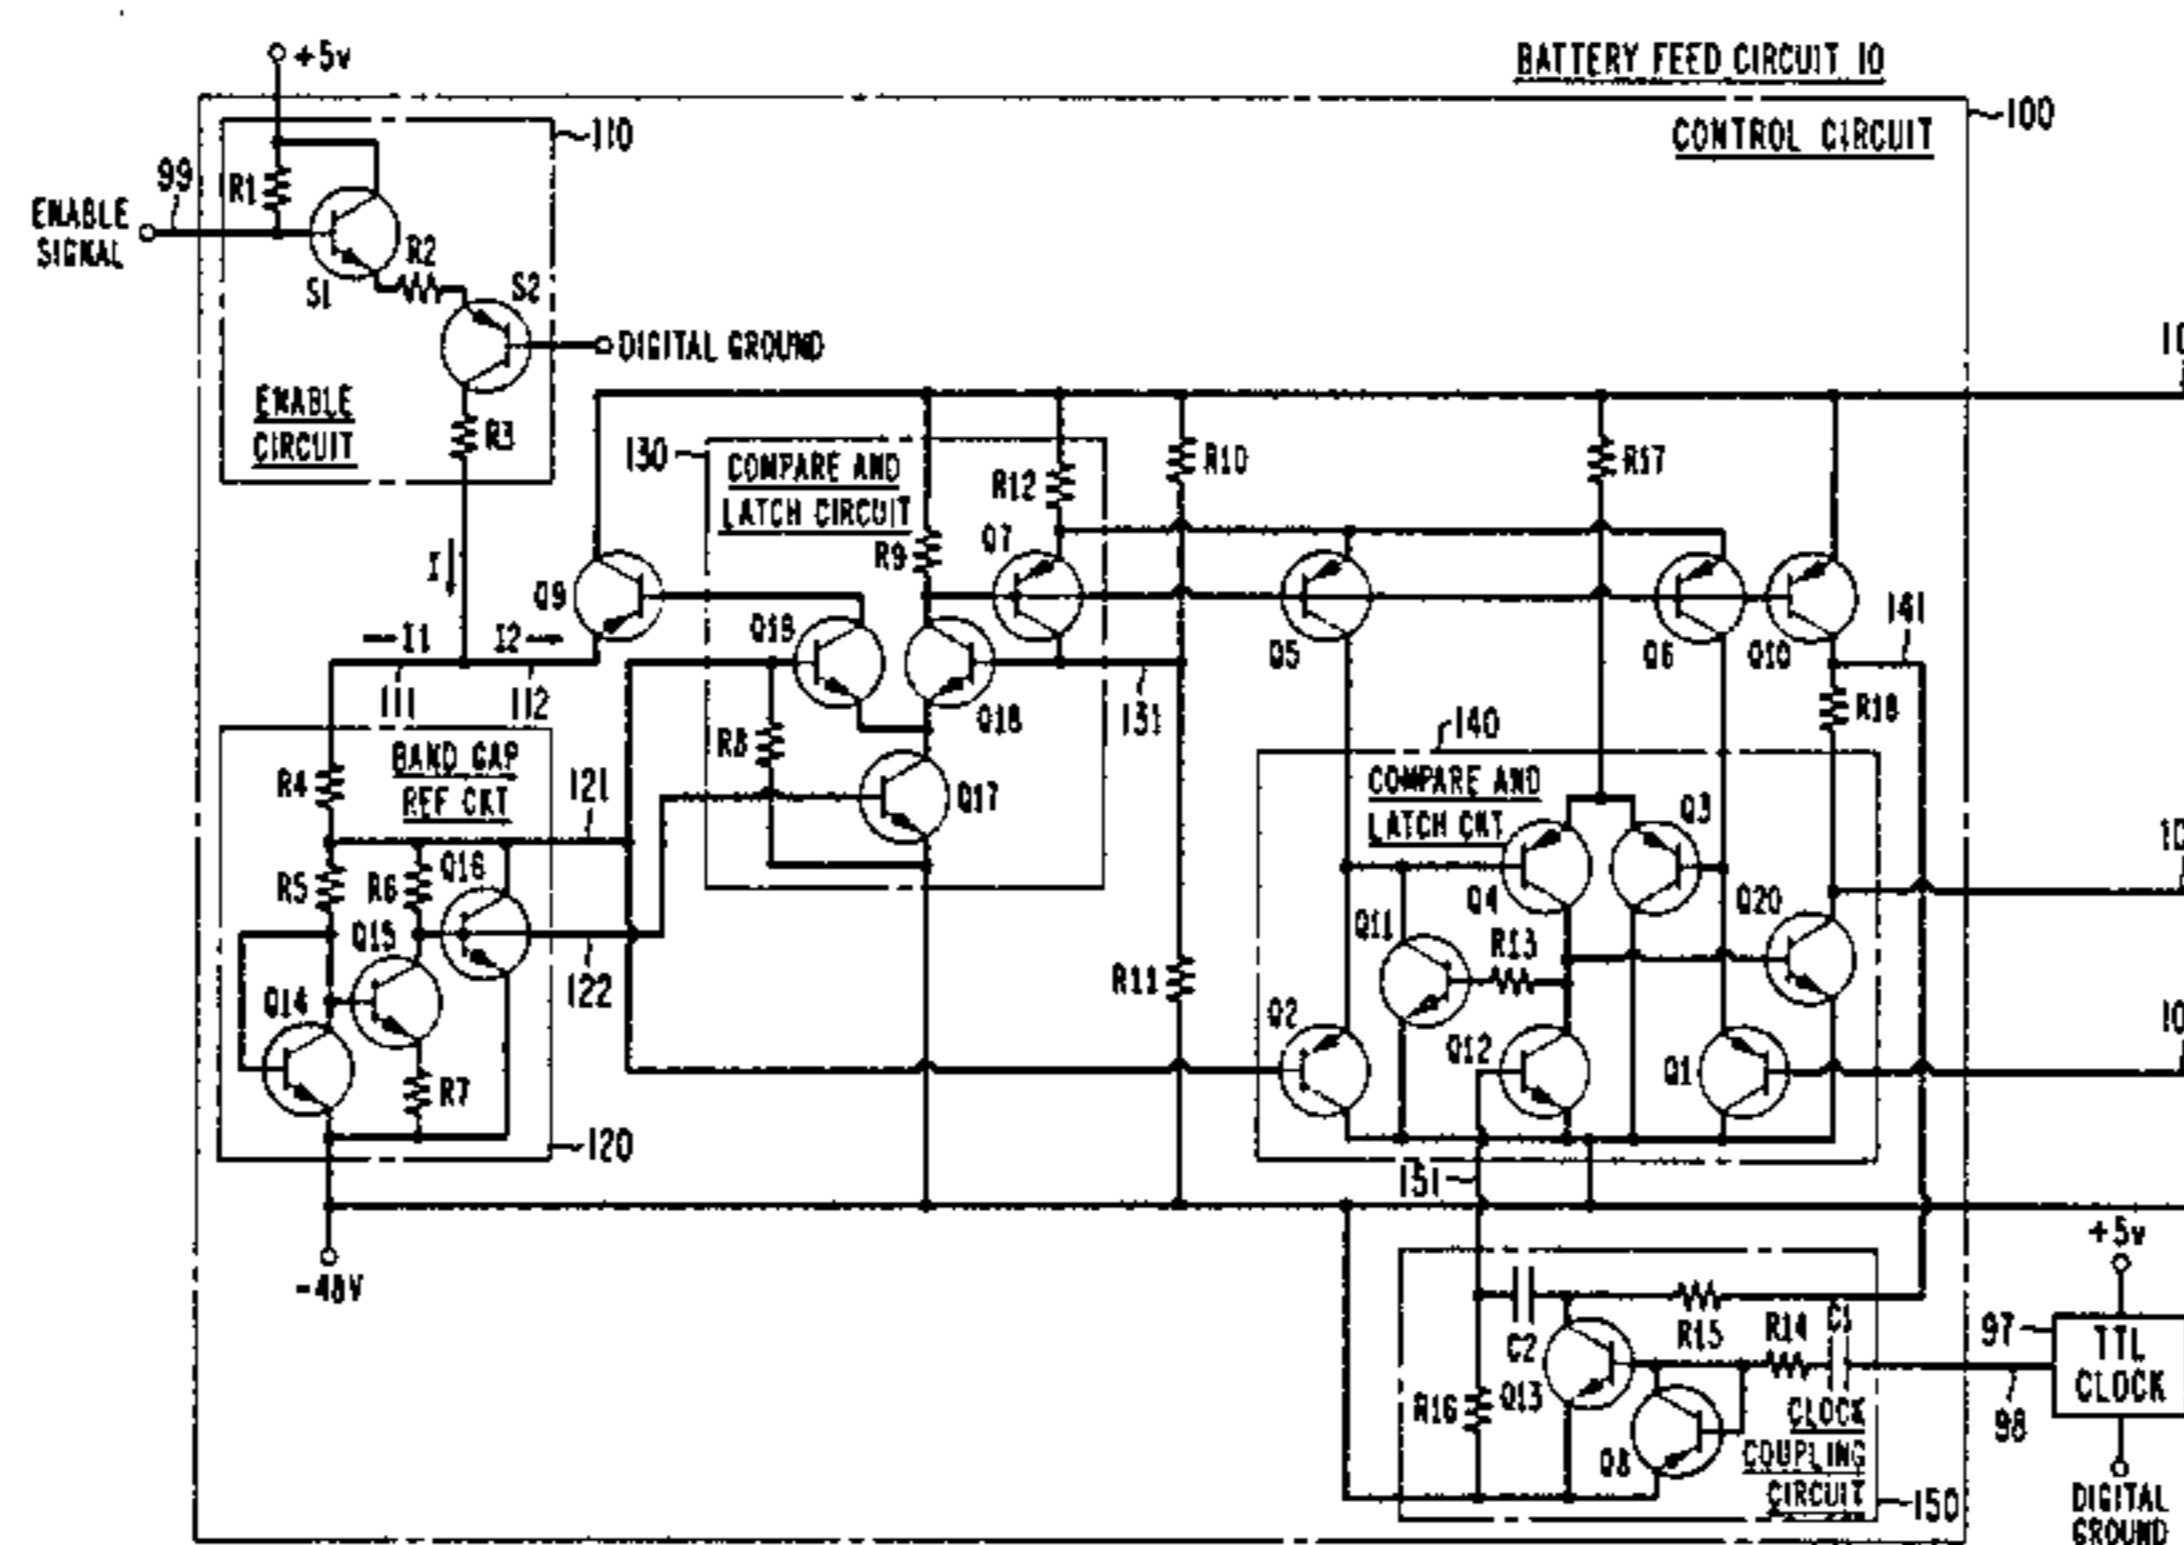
BATTERY FEED CIRCUIT 10

+5v

100

CONTROL CIRCUIT

110

99

ENABLE SIGNAL

R1

R2

S1

S2

DIGITAL GROUND

ENABLE CIRCUIT

R3

130

COMPARE AND LATCH CIRCUIT

R12

R10

R17

R9

Q7

I

Q9

Q19

Q5

Q6

Q10

141

I1

I2

111

112

Q18

131

R18

140

R8

BAND GAP REF CKT

R4

121

Q17

COMPARE AND LATCH CKT

Q3

R5

R6

Q16

Q4

Q20

Q15

Q11

R13

122

R11

Q14

Q2

Q12

Q1

R7

120

151

-48V

+5v

C2

R15

R14

C1

97

TTL CLOCK

R16

Q13

98

Q8

CLOCK COUPLING CIRCUIT

150

DIGITAL GROUND